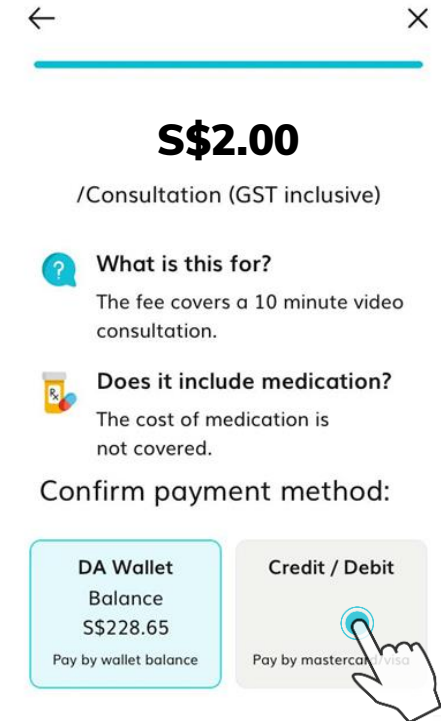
S$2.00

/Consultation (GST inclusive)

What is this for?

The fee covers a 10 minute video consultation.

Does it include medication?

The cost of medication is not covered.

Confirm payment method:

DA Wallet
Balance
S$228.65
Pay by wallet balance

Credit / Debit
Pay by masterca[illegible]/visa